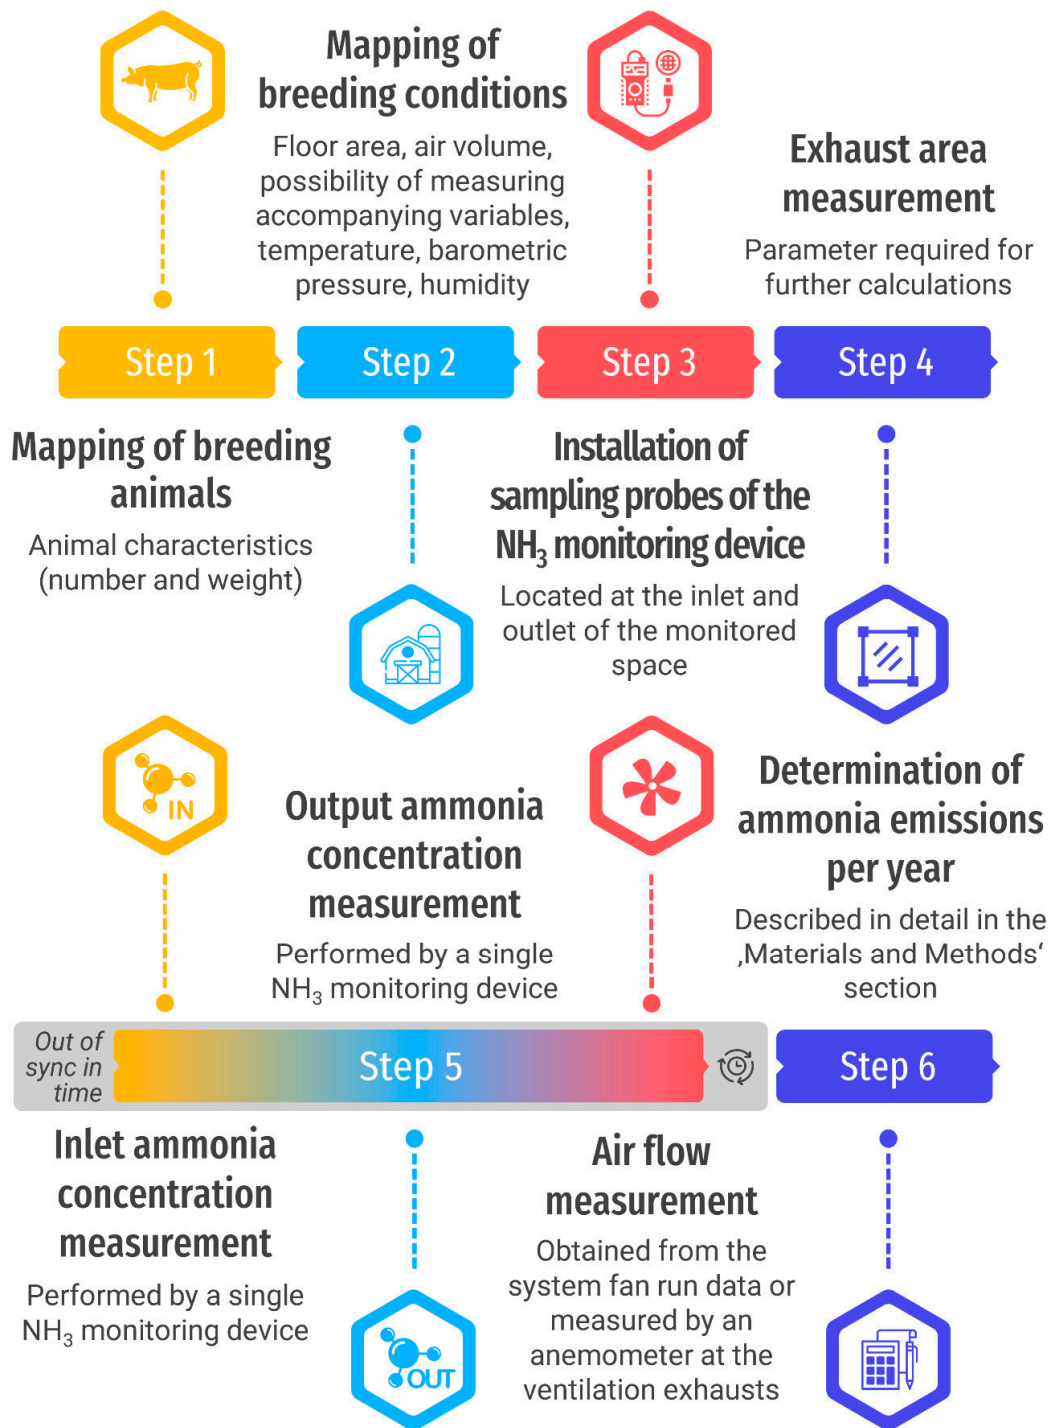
Mapping of breeding conditions

Floor area, air volume, possibility of measuring accompanying variables, temperature, barometric pressure, humidity

Exhaust area measurement

Parameter required for further calculations

Step 1

Step 2

Step 3

Step 4

Mapping of breeding animals

Animal characteristics (number and weight)

Installation of sampling probes of the $NH_3$ monitoring device

Located at the inlet and outlet of the monitored space

IN

Output ammonia concentration measurement

Performed by a single $NH_3$ monitoring device

Determination of ammonia emissions per year

Described in detail in the ‚Materials and Methods' section

Out of sync in time

Step 5

Step 6

Inlet ammonia concentration measurement

Performed by a single $NH_3$ monitoring device

Air flow measurement

Obtained from the system fan run data or measured by an anemometer at the ventilation exhausts

OUT